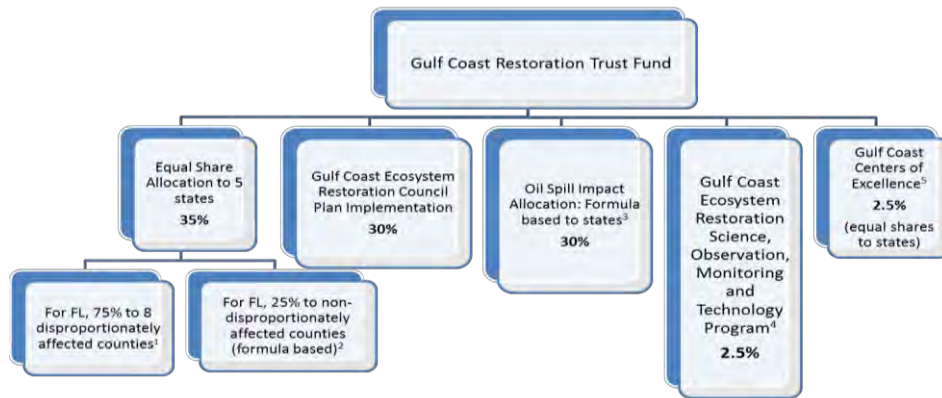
Gulf Coast Restoration Trust Fund

Equal Share Allocation to 5 states
35%

Gulf Coast Ecosystem Restoration Council Plan Implementation
30%

Oil Spill Impact Allocation: Formula based to states$^3$
30%

Gulf Coast Ecosystem Restoration Science, Observation, Monitoring and Technology Program$^4$
2.5%

Gulf Coast Centers of Excellence$^5$
2.5%
(equal shares to states)

For FL, 75% to 8 disproportionately affected counties$^1$

For FL, 25% to non-disproportionately affected counties (formula based)$^2$